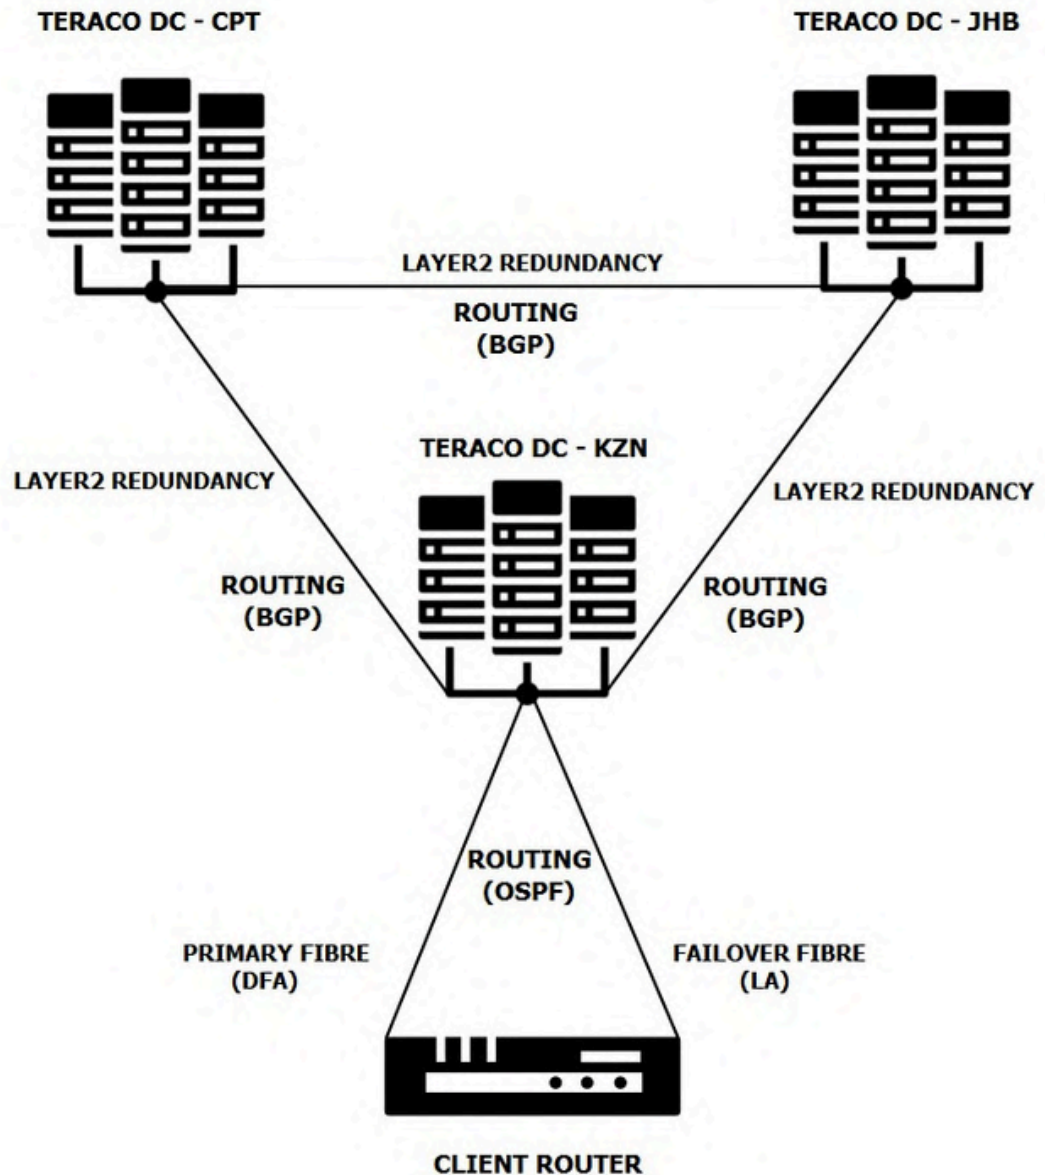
TERACO DC - CPT

TERACO DC - JHB

LAYER2 REDUNDANCY

ROUTING
(BGP)

TERACO DC - KZN

LAYER2 REDUNDANCY

LAYER2 REDUNDANCY

ROUTING
(BGP)

ROUTING
(BGP)

ROUTING
(OSPF)

PRIMARY FIBRE
(DFA)

FAILOVER FIBRE
(LA)

CLIENT ROUTER